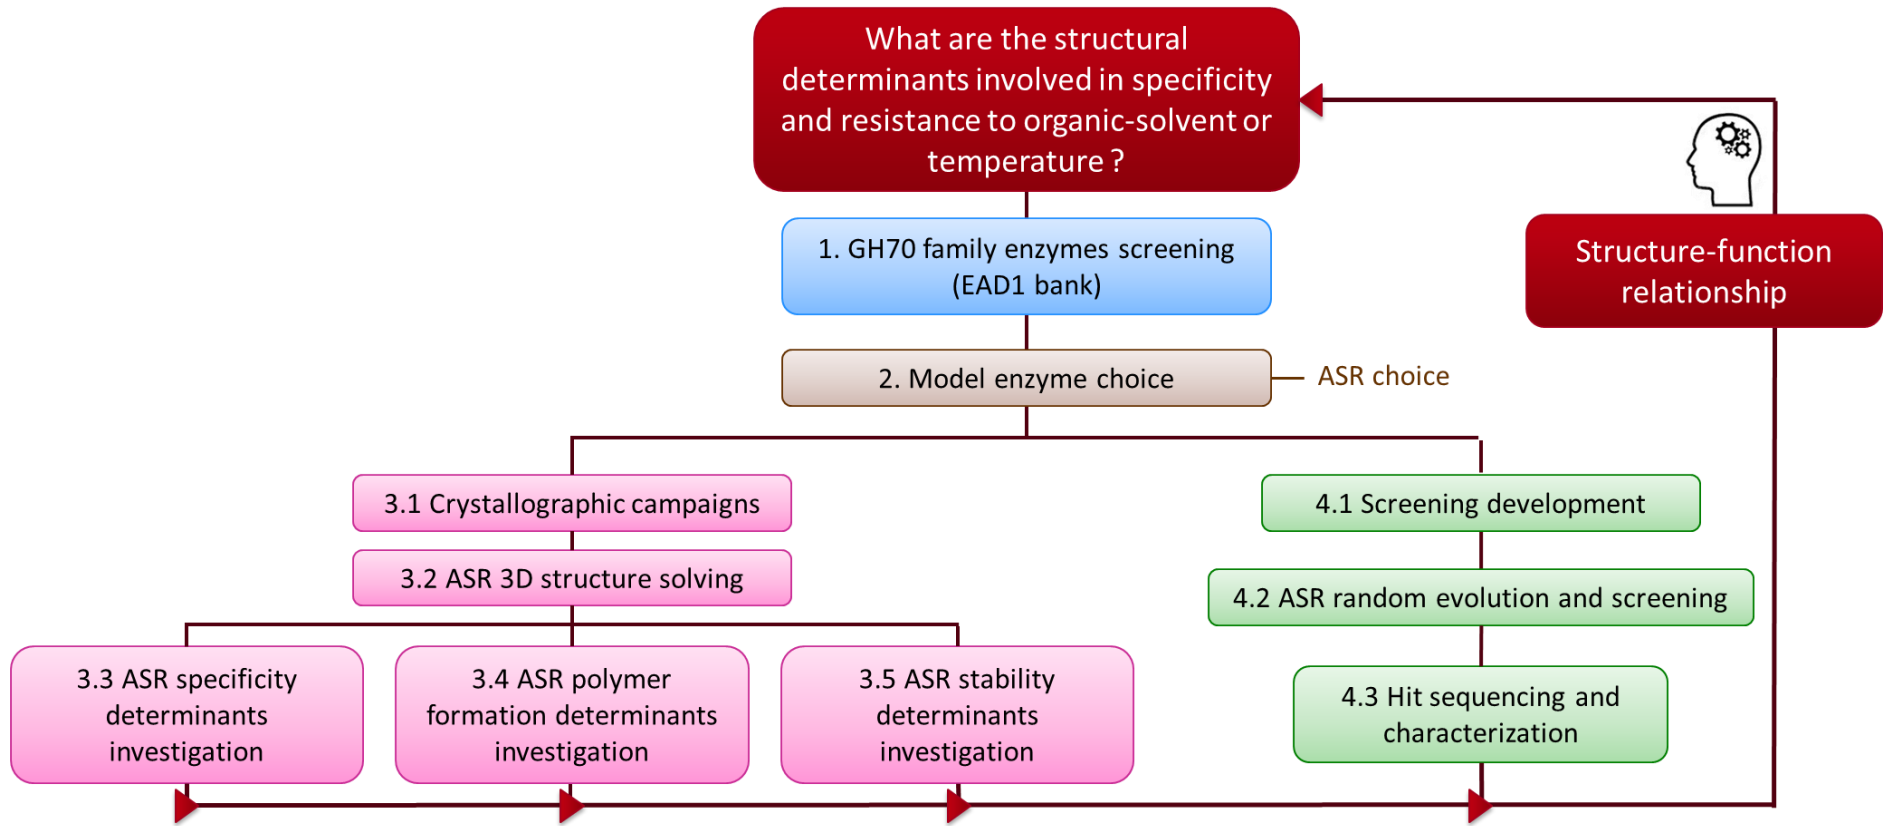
What are the structural determinants involved in specificity and resistance to organic-solvent or temperature ?

Structure-function relationship

1. GH70 family enzymes screening (EAD1 bank)

2. Model enzyme choice

ASR choice

3.1 Crystallographic campaigns

3.2 ASR 3D structure solving

3.3 ASR specificity determinants investigation

3.4 ASR polymer formation determinants investigation

3.5 ASR stability determinants investigation

4.1 Screening development

4.2 ASR random evolution and screening

4.3 Hit sequencing and characterization